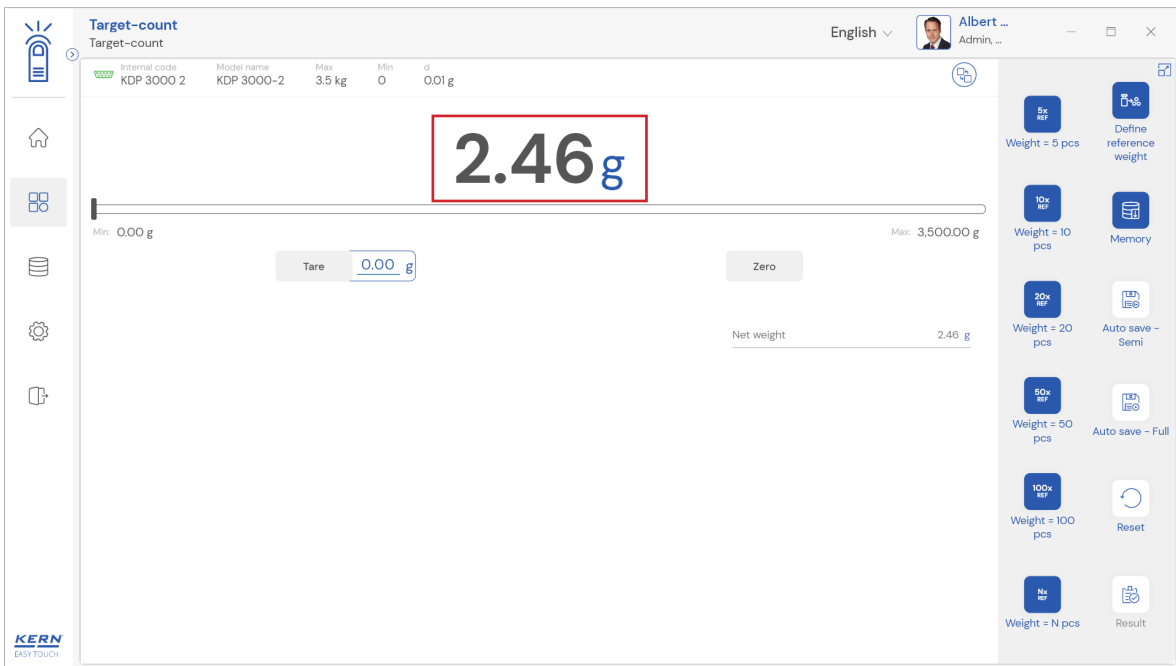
Target-count
Target-count

English

Albert ...
Admin, ...

Internal code
KDP 3000 2

Model name
KDP 3000-2

Max
3.5 kg

Min
0

d
0.01 g

2.46 g

Min: 0.00 g

Max: 3,500.00 g

Tare
0.00 g

Zero

Net weight
2.46 g

5x REF
Weight = 5 pcs

Define reference weight

10x REF
Weight = 10 pcs

Memory

20x REF
Weight = 20 pcs

Auto save - Semi

50x REF
Weight = 50 pcs

Auto save - Full

100x REF
Weight = 100 pcs

Reset

Nx REF
Weight = N pcs

Result

KERN
EASY TOUCH